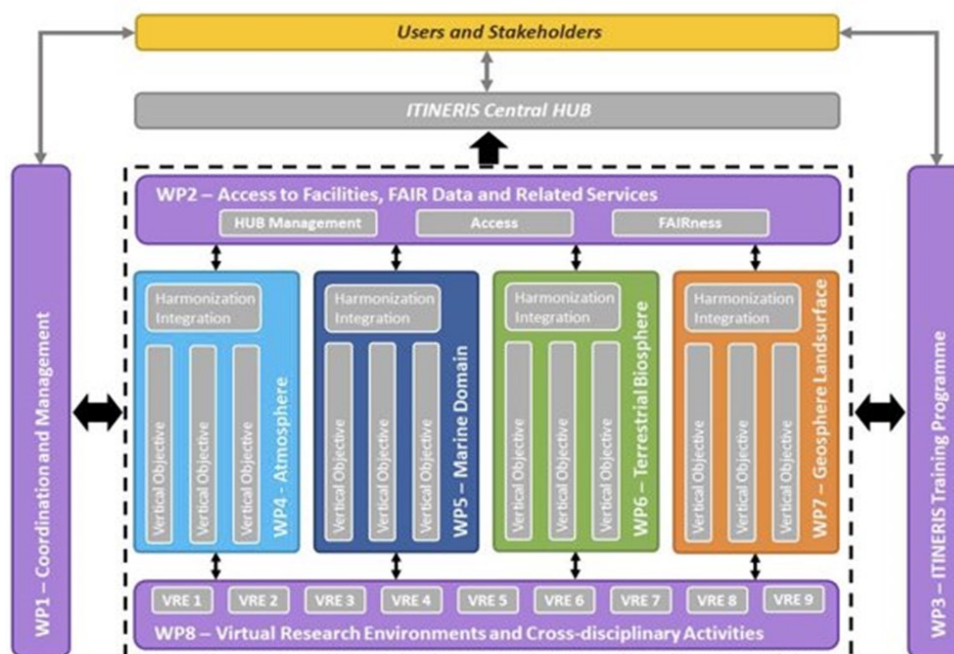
Users and Stakeholders

ITINERIS Central HUB

WP1 – Coordination and Management

WP2 – Access to Facilities, FAIR Data and Related Services

HUB Management

Access

FAIRness

Harmonization Integration

Vertical Objective

Vertical Objective

Vertical Objective

WP4 - Atmosphere

Harmonization Integration

Vertical Objective

Vertical Objective

Vertical Objective

WP5 – Marine Domain

Harmonization Integration

Vertical Objective

Vertical Objective

Vertical Objective

WP6 – Terrestrial Biosphere

Harmonization Integration

Vertical Objective

Vertical Objective

Vertical Objective

WP7 – Geosphere Landsurface

VRE 1

VRE 2

VRE 3

VRE 4

VRE 5

VRE 6

VRE 7

VRE 8

VRE 9

WP8 – Virtual Research Environments and Cross-disciplinary Activities

WP3 – ITINERIS Training Programme